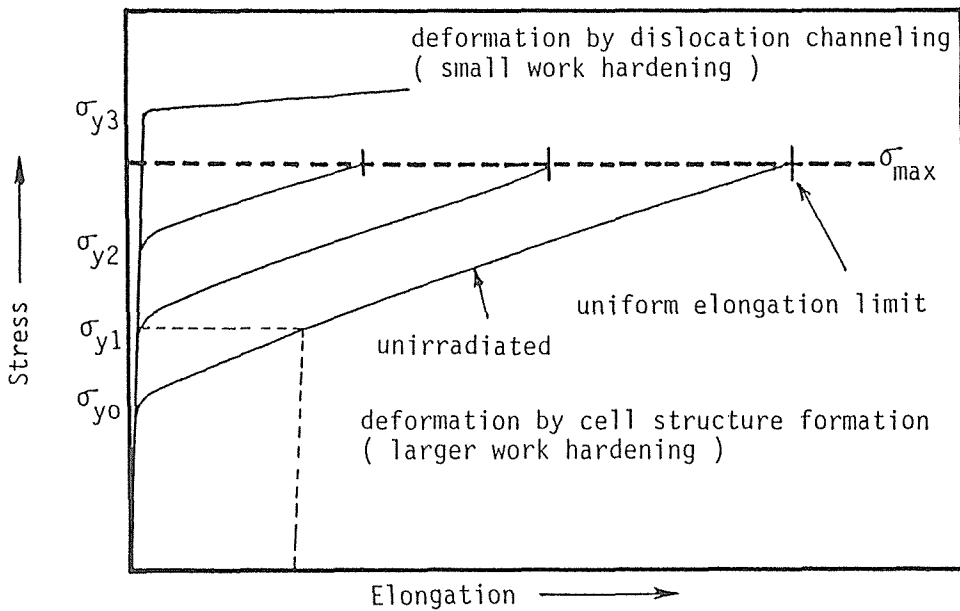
deformation by dislocation channeling
( small work hardening )

$\sigma_{y3}$

$\sigma_{max}$

$\sigma_{y2}$

uniform elongation limit

Stress

$\sigma_{y1}$

unirradiated

$\sigma_{yo}$

deformation by cell structure formation
( larger work hardening )

Elongation